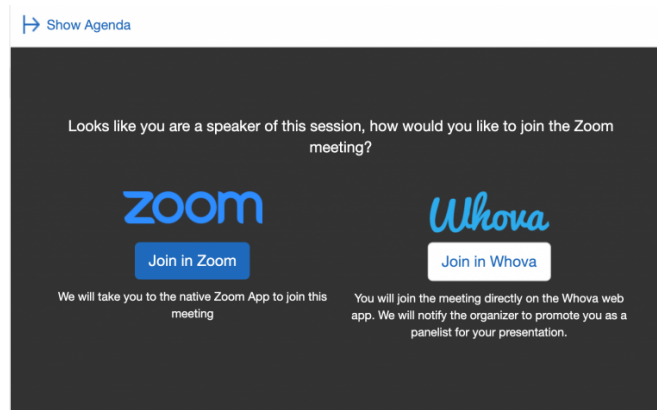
Show Agenda

Looks like you are a speaker of this session, how would you like to join the Zoom meeting?

zoom

Join in Zoom

We will take you to the native Zoom App to join this meeting

Whova

Join in Whova

You will join the meeting directly on the Whova web app. We will notify the organizer to promote you as a panelist for your presentation.